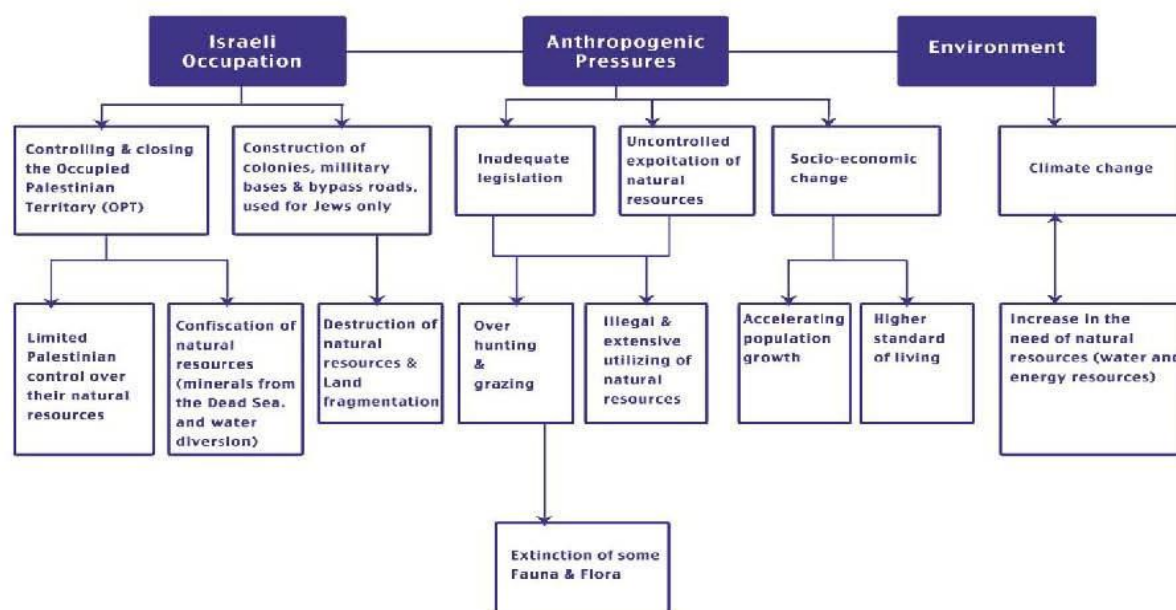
Israeli Occupation

Anthropogenic Pressures

Environment

Controlling & closing the Occupied Palestinian Territory (OPT)

Construction of colonies, millitary bases & bypass roads, used for Jews only

Inadequate legislation

Uncontrolled expoitation of natural resources

Socio-economic change

Climate change

Limited Palestinian control over their natural resources

Confiscation of natural resources (minerals from the Dead Sea, and water diversion)

Destruction of natural resources & Land fragmentation

Over hunting & grazing

Illegal & extensive utilizing of natural resources

Accelerating population growth

Higher standard of living

Increase in the need of natural resources (water and energy resources)

Extinction of some Fauna & Flora